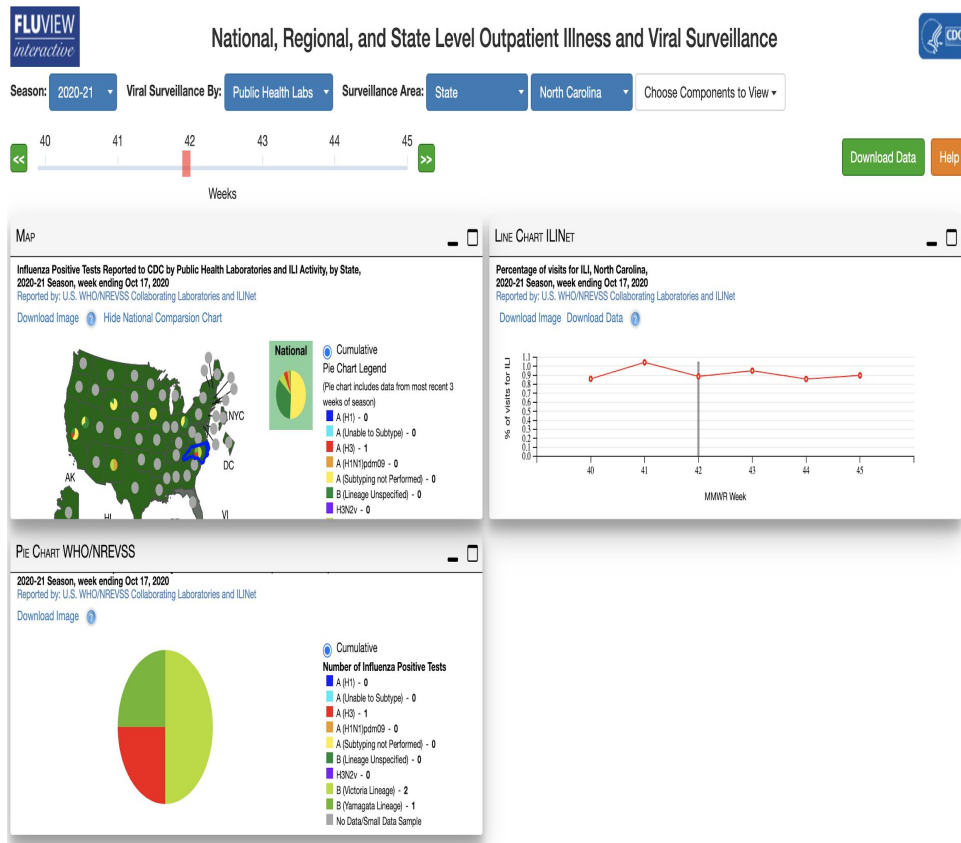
FLUVIEW interactive

National, Regional, and State Level Outpatient Illness and Viral Surveillance

CDC

Season: 2020-21 Viral Surveillance By: Public Health Labs Surveillance Area: State North Carolina Choose Components to View

40 41 42 43 44 45

Weeks

Download Data Help

Map

Influenza Positive Tests Reported to CDC by Public Health Laboratories and ILI Activity, by State, 2020-21 Season, week ending Oct 17, 2020

Reported by: U.S. WHO/NREVSS Collaborating Laboratories and ILINet

Download Image Hide National Comparsion Chart

National

NYC

AK

DC

HI

VI

Cumulative

Pie Chart Legend

(Pie chart includes data from most recent 3 weeks of season)

A (H1) - 0
A (Unable to Subtype) - 0
A (H3) - 1
A (H1N1)pdm09 - 0
A (Subtyping not Performed) - 0
B (Lineage Unspecified) - 0
H3N2v - 0

Line Chart ILINet

Percentage of visits for ILI, North Carolina, 2020-21 Season, week ending Oct 17, 2020

Reported by: U.S. WHO/NREVSS Collaborating Laboratories and ILINet

Download Image Download Data

% of visits for ILI

1.1 1.0 0.9 0.8 0.7 0.6 0.5 0.4 0.3 0.2 0.1 0.0

40 41 42 43 44 45

MMWR Week

Pie Chart WHO/NREVSS

2020-21 Season, week ending Oct 17, 2020

Reported by: U.S. WHO/NREVSS Collaborating Laboratories and ILINet

Download Image

Cumulative

Number of Influenza Positive Tests

A (H1) - 0
A (Unable to Subtype) - 0
A (H3) - 1
A (H1N1)pdm09 - 0
A (Subtyping not Performed) - 0
B (Lineage Unspecified) - 0
H3N2v - 0
B (Victoria Lineage) - 2
B (Yamagata Lineage) - 1
No Data/Small Data Sample